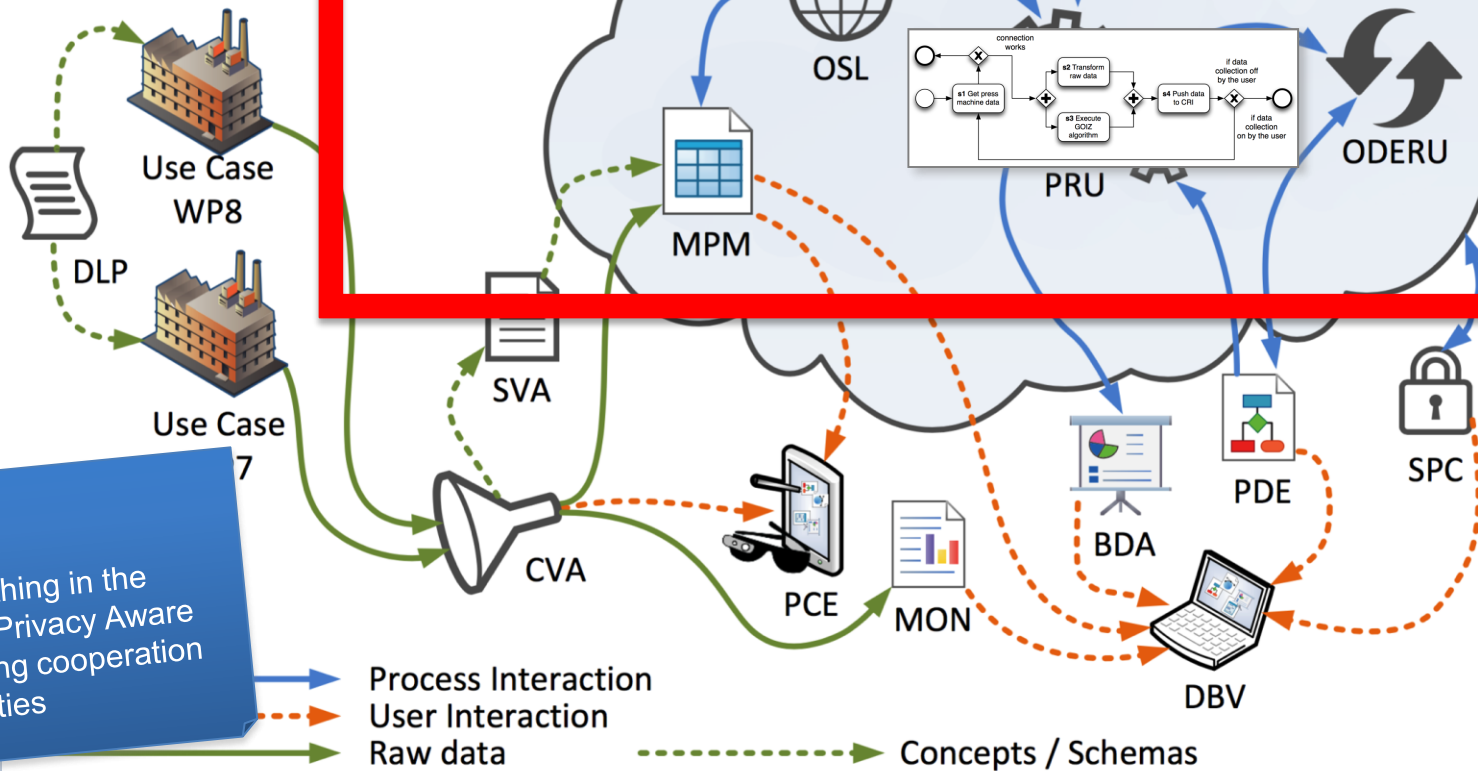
Use Case WP8

DLP

Use Case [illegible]7

OSL

connection works

s1 Get press machine data

s2 Transform raw data

s3 Execute GOIZ algorithm

s4 Push data to CRI

if data collection off by the user

if data collection on by the user

PRU

ODERU

MPM

SVA

CVA

PCE

MON

BDA

PDE

SPC

DBV

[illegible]hing in the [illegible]Privacy Aware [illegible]ng cooperation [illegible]ties

Process Interaction
User Interaction
Raw data
Concepts / Schemas